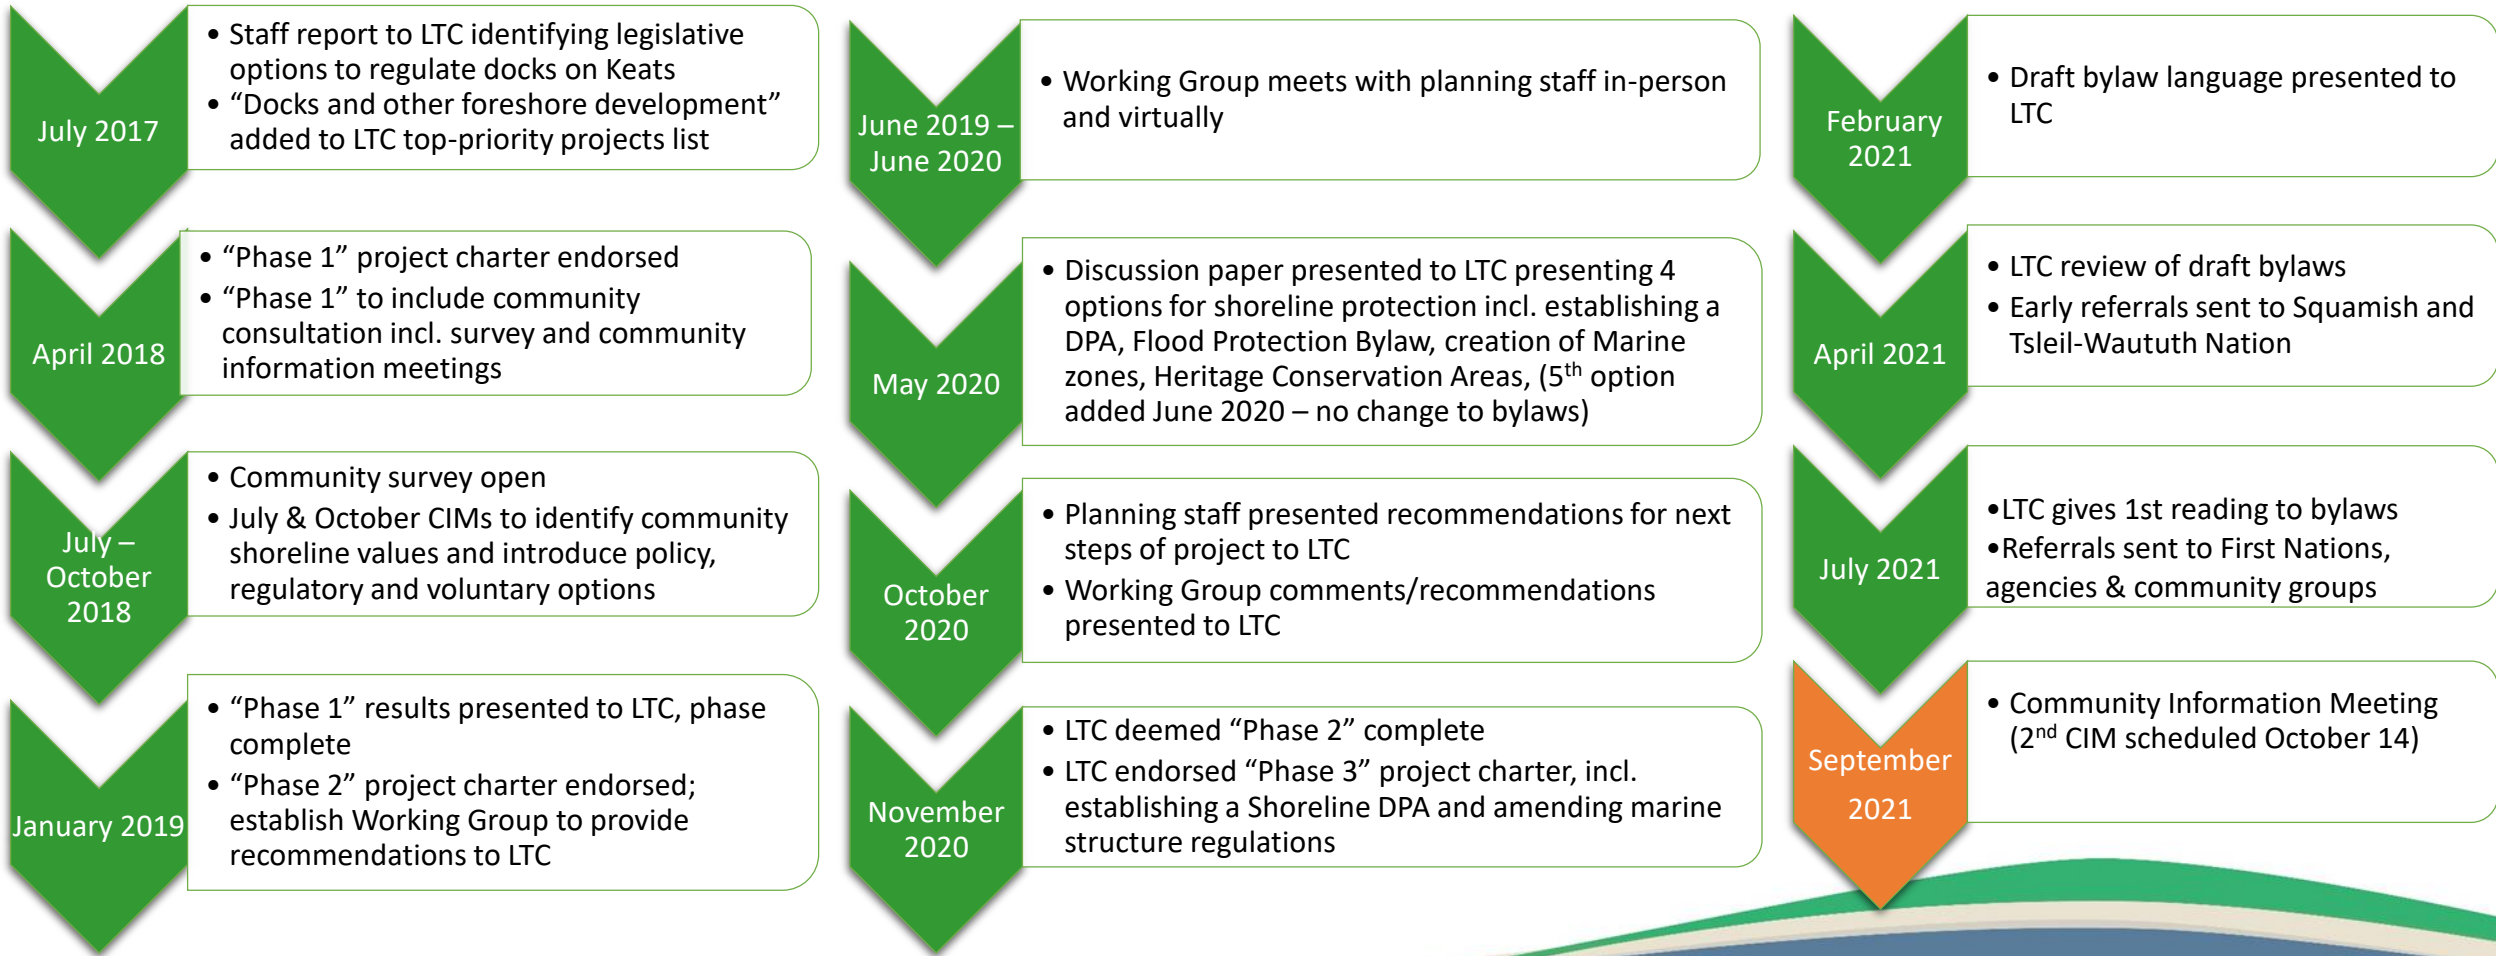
July 2017

• Staff report to LTC identifying legislative options to regulate docks on Keats
• “Docks and other foreshore development” added to LTC top-priority projects list

April 2018

• “Phase 1” project charter endorsed
• “Phase 1” to include community consultation incl. survey and community information meetings

July – October 2018

• Community survey open
• July & October CIMs to identify community shoreline values and introduce policy, regulatory and voluntary options

January 2019

• “Phase 1” results presented to LTC, phase complete
• “Phase 2” project charter endorsed; establish Working Group to provide recommendations to LTC

June 2019 – June 2020

• Working Group meets with planning staff in-person and virtually

May 2020

• Discussion paper presented to LTC presenting 4 options for shoreline protection incl. establishing a DPA, Flood Protection Bylaw, creation of Marine zones, Heritage Conservation Areas, (5$^{th}$ option added June 2020 – no change to bylaws)

October 2020

• Planning staff presented recommendations for next steps of project to LTC
• Working Group comments/recommendations presented to LTC

November 2020

• LTC deemed “Phase 2” complete
• LTC endorsed “Phase 3” project charter, incl. establishing a Shoreline DPA and amending marine structure regulations

February 2021

• Draft bylaw language presented to LTC

April 2021

• LTC review of draft bylaws
• Early referrals sent to Squamish and Tsleil-Waututh Nation

July 2021

•LTC gives 1st reading to bylaws
•Referrals sent to First Nations, agencies & community groups

September 2021

• Community Information Meeting (2$^{nd}$ CIM scheduled October 14)